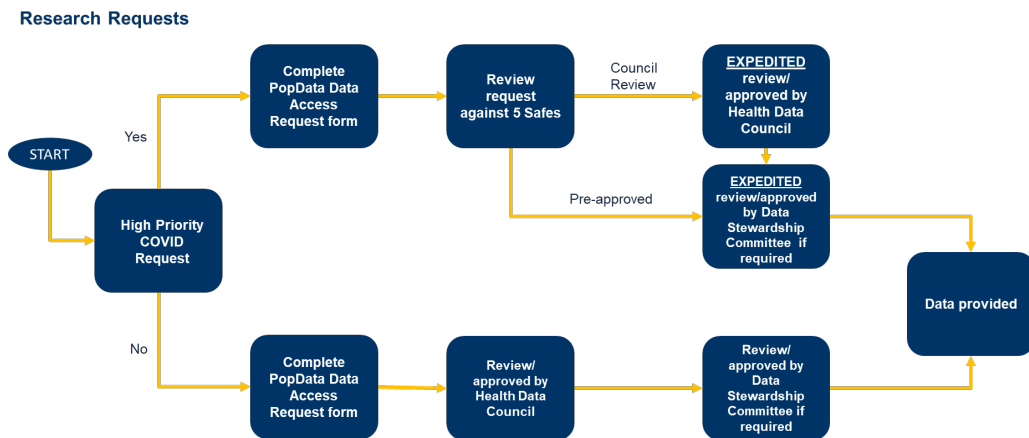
Research Requests

START

High Priority COVID Request

Yes

Complete PopData Data Access Request form

Review request against 5 Safes

Council Review

EXPEDITED review/ approved by Health Data Council

Pre-approved

EXPEDITED review/approved by Data Stewardship Committee if required

Data provided

No

Complete PopData Data Access Request form

Review/ approved by Health Data Council

Review/ approved by Data Stewardship Committee if required